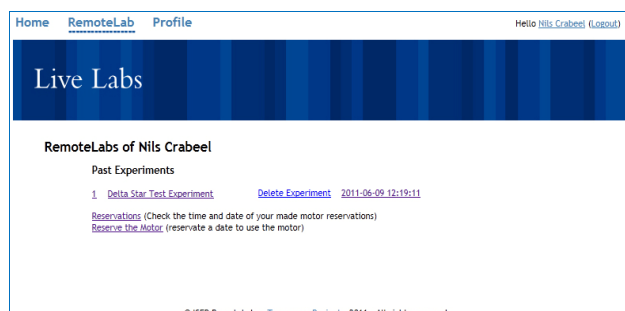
Home RemoteLab Profile

Hello Nils Crabeel (Logout)

Live Labs

RemoteLabs of Nils Crabeel

Past Experiments

1 Delta Star Test Experiment Delete Experiment 2011-06-09 12:19:11

Reservations (Check the time and date of your made motor reservations)
Reserve the Motor (reservate a date to use the motor)

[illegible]